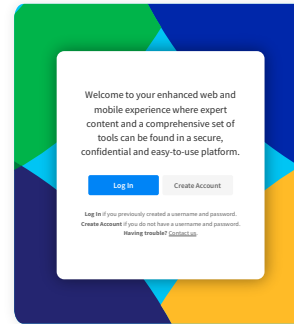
Welcome to your enhanced web and mobile experience where expert content and a comprehensive set of tools can be found in a secure, confidential and easy-to-use platform.

Log In

Create Account

Log In if you previously created a username and password.
Create Account if you do not have a username and password.
Having trouble? Contact us.